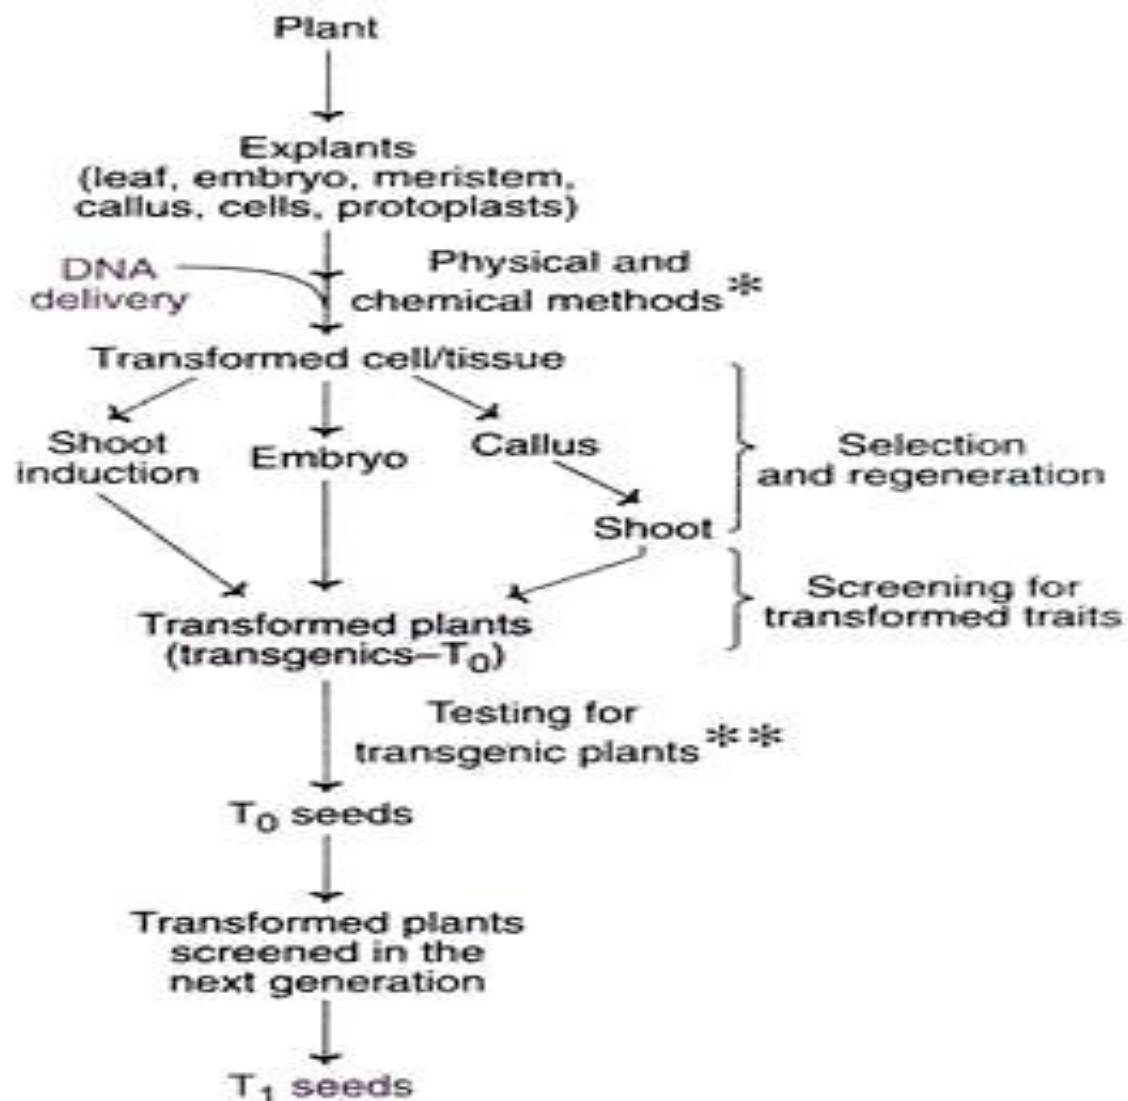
Plant

Explants (leaf, embryo, meristem, callus, cells, protoplasts)

DNA delivery

Physical and chemical methods*

Transformed cell/tissue

Shoot induction

Embryo

Callus

Shoot

Selection and regeneration

Transformed plants (transgenics–$T_0$)

Screening for transformed traits

Testing for transgenic plants**

$T_0$ seeds

Transformed plants screened in the next generation

$T_1$ seeds